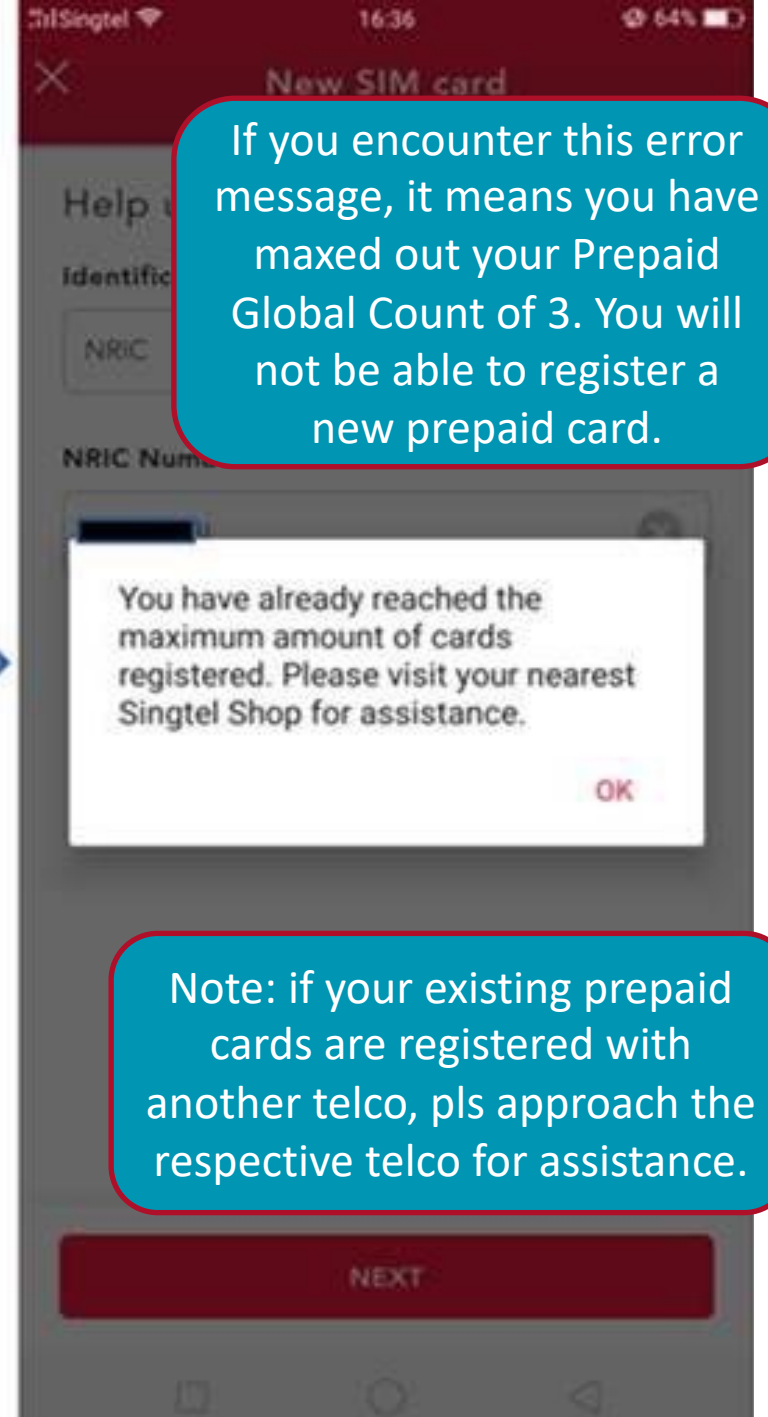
Singtel 16:36 64%

New SIM card

If you encounter this error message, it means you have maxed out your Prepaid Global Count of 3. You will not be able to register a new prepaid card.

Help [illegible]

Identific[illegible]

NRIC

NRIC Num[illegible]

You have already reached the maximum amount of cards registered. Please visit your nearest Singtel Shop for assistance.

OK

Note: if your existing prepaid cards are registered with another telco, pls approach the respective telco for assistance.

NEXT